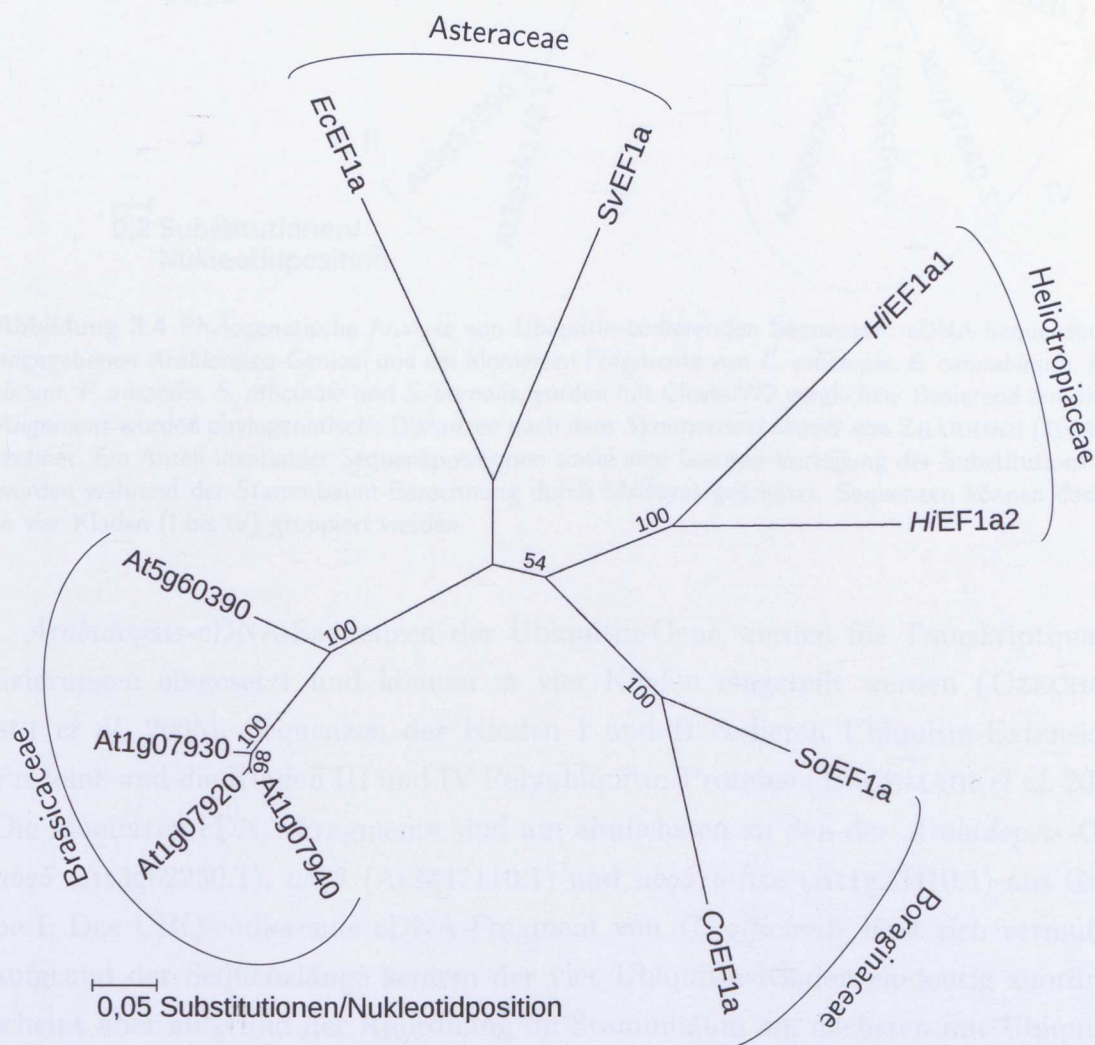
Asteraceae

EcEF1a

SvEF1a

Heliotropiaceae

HiEF1a1

HiEF1a2

100

54

At5g60390

100

100

At1g07930

98

At1g07920

At1g07940

Brassicaceae

100

SoEF1a

CoEF1a

Boraginaceae

0,05 Substitutionen/Nukleotidposition